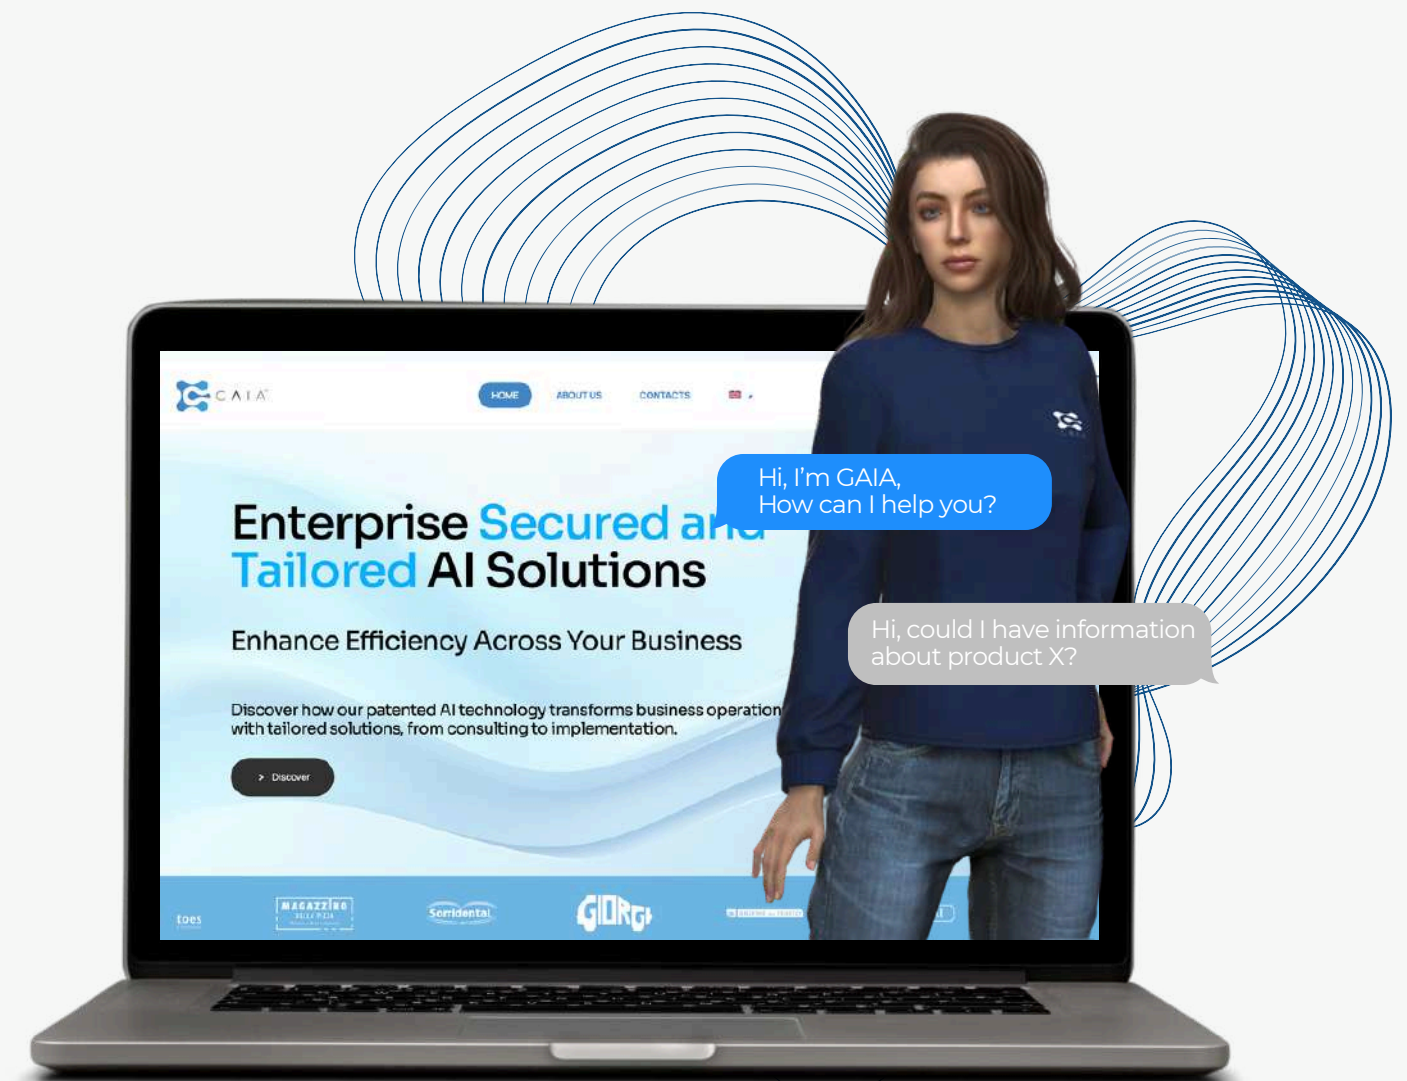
CAIA

HOME ABOUT US CONTACTS

Hi, I'm GAIA,
How can I help you?

Enterprise Secured a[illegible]
Tailored AI Solutions

Enhance Efficiency Across Your Business

Discover how our patented AI technology transforms business operation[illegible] with tailored solutions, from consulting to implementation.

> Discover

Hi, could I have information about product X?

toes MAGAZZINO Sorridental GIORGI